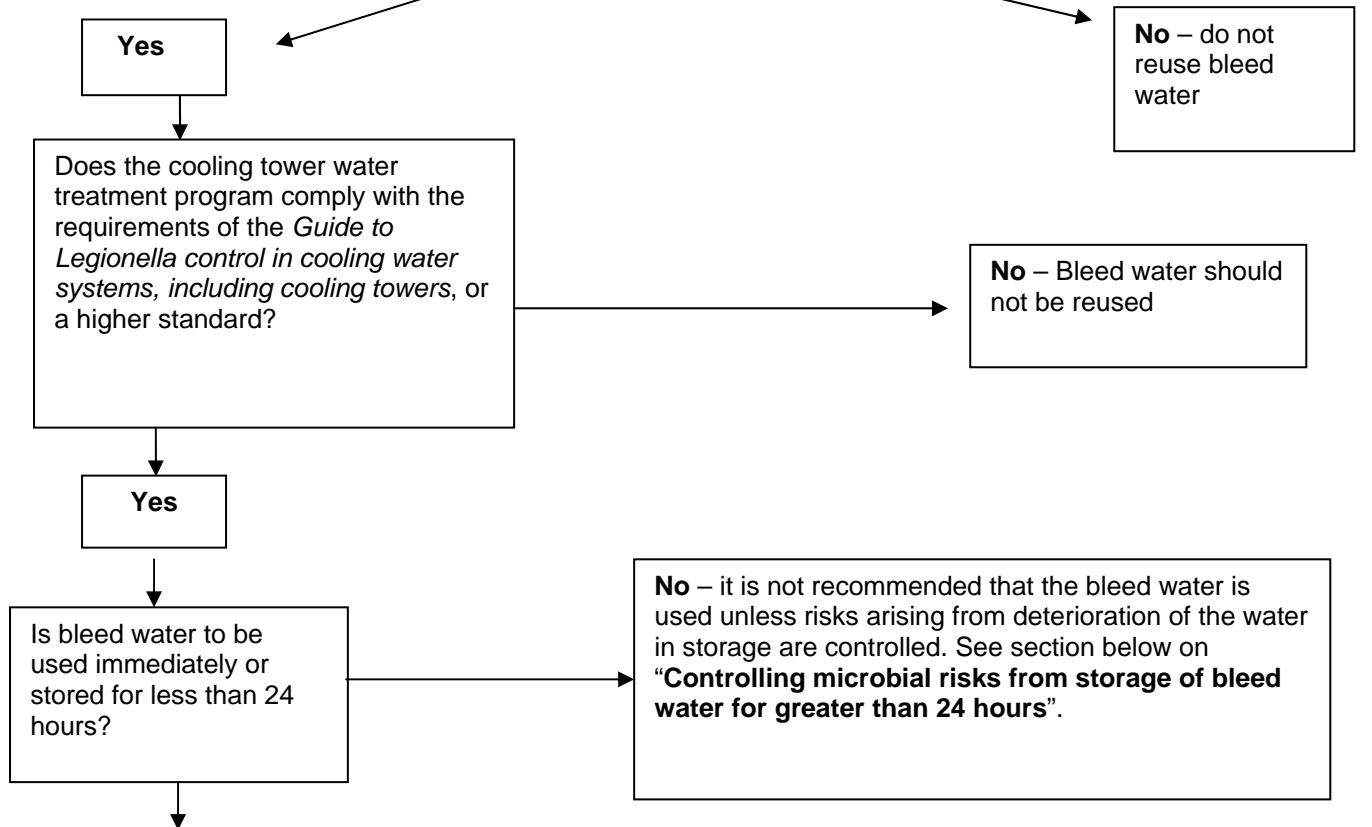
Yes

No – do not reuse bleed water

Does the cooling tower water treatment program comply with the requirements of the *Guide to Legionella control in cooling water systems, including cooling towers*, or a higher standard?

No – Bleed water should not be reused

Yes

Is bleed water to be used immediately or stored for less than 24 hours?

No – it is not recommended that the bleed water is used unless risks arising from deterioration of the water in storage are controlled. See section below on "**Controlling microbial risks from storage of bleed water for greater than 24 hours**".